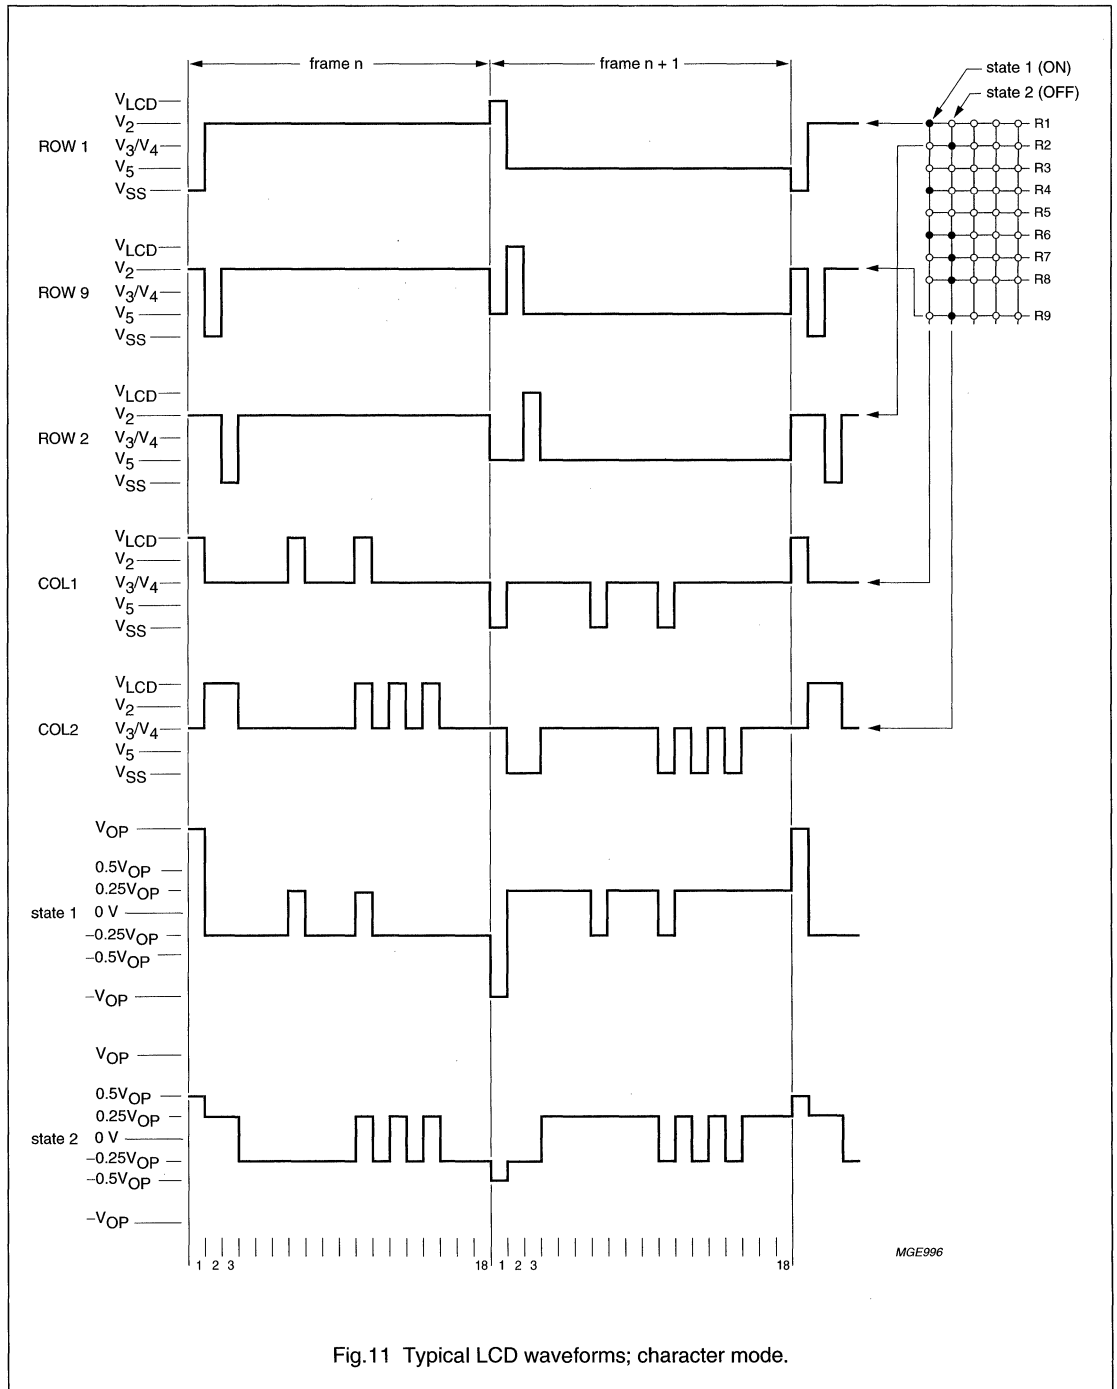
frame n

frame n + 1

state 1 (ON)

state 2 (OFF)

R1
R2
R3
R4
R5
R6
R7
R8
R9

ROW 1
$V_{LCD}$
$V_2$
$V_3/V_4$
$V_5$
$V_{SS}$

ROW 9
$V_{LCD}$
$V_2$
$V_3/V_4$
$V_5$
$V_{SS}$

ROW 2
$V_{LCD}$
$V_2$
$V_3/V_4$
$V_5$
$V_{SS}$

COL1
$V_{LCD}$
$V_2$
$V_3/V_4$
$V_5$
$V_{SS}$

COL2
$V_{LCD}$
$V_2$
$V_3/V_4$
$V_5$
$V_{SS}$

state 1
$V_{OP}$
$0.5V_{OP}$
$0.25V_{OP}$
0 V
$-0.25V_{OP}$
$-0.5V_{OP}$
$-V_{OP}$

state 2
$V_{OP}$
$0.5V_{OP}$
$0.25V_{OP}$
0 V
$-0.25V_{OP}$
$-0.5V_{OP}$
$-V_{OP}$

1 2 3 18 1 2 3 18

MGE996

Fig.11 Typical LCD waveforms; character mode.